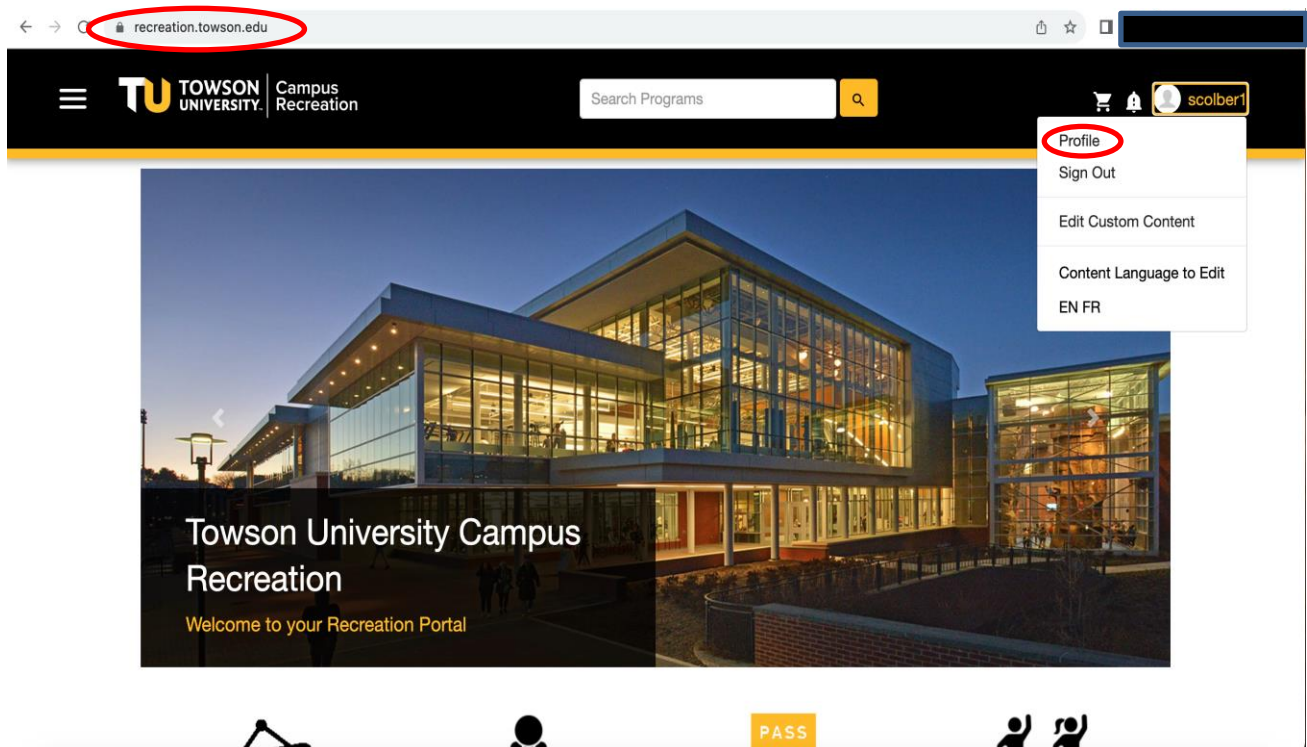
recreation.towson.edu

TU TOWSON UNIVERSITY. Campus Recreation

Search Programs

scolber1

Profile
Sign Out
Edit Custom Content
Content Language to Edit
EN FR

Towson University Campus Recreation
Welcome to your Recreation Portal

PASS